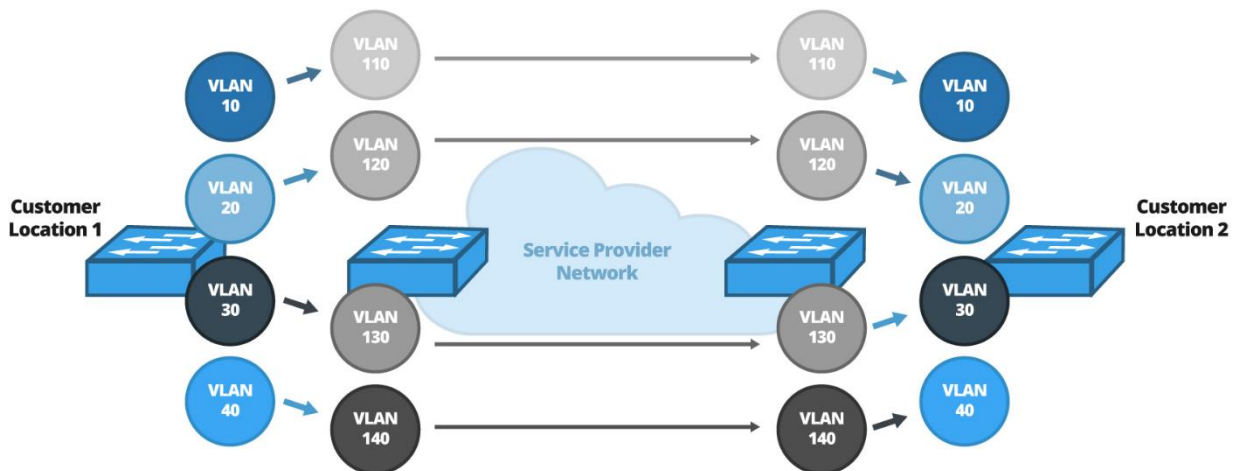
VLAN 110

VLAN 110

VLAN 10

VLAN 10

VLAN 120

VLAN 120

VLAN 20

VLAN 20

Customer Location 1

Service Provider Network

Customer Location 2

VLAN 30

VLAN 30

VLAN 130

VLAN 130

VLAN 40

VLAN 40

VLAN 140

VLAN 140